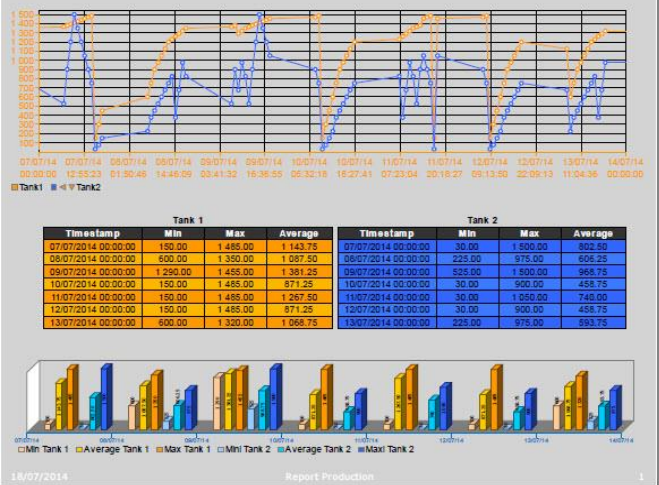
1 500
1 400
1 300
1 200
1 100
1 000
900
800
700
600
500
400
300
200
100
0

07/07/14 00:00:00
07/07/14 12:55:23
08/07/14 01:50:46
08/07/14 14:46:09
09/07/14 03:41:32
09/07/14 16:36:55
10/07/14 05:32:18
10/07/14 18:27:41
11/07/14 07:23:04
11/07/14 20:18:27
12/07/14 09:13:50
12/07/14 22:09:13
13/07/14 11:04:36
14/07/14 00:00:00

Tank1 Tank2

Tank 1

| Timestamp | Min | Max | Average |
|---|---|---|---|
| 07/07/2014 00:00:00 | 150.00 | 1 485.00 | 1 143.75 |
| 08/07/2014 00:00:00 | 600.00 | 1 350.00 | 1 087.50 |
| 09/07/2014 00:00:00 | 1 290.00 | 1 455.00 | 1 381.25 |
| 10/07/2014 00:00:00 | 150.00 | 1 485.00 | 871.25 |
| 11/07/2014 00:00:00 | 150.00 | 1 485.00 | 1 267.50 |
| 12/07/2014 00:00:00 | 150.00 | 1 485.00 | 871.25 |
| 13/07/2014 00:00:00 | 600.00 | 1 320.00 | 1 068.75 |

Tank 2

| Timestamp | Min | Max | Average |
|---|---|---|---|
| 07/07/2014 00:00:00 | 30.00 | 1 500.00 | 802.50 |
| 08/07/2014 00:00:00 | 225.00 | 975.00 | 605.25 |
| 09/07/2014 00:00:00 | 525.00 | 1 500.00 | 966.75 |
| 10/07/2014 00:00:00 | 30.00 | 900.00 | 458.75 |
| 11/07/2014 00:00:00 | 30.00 | 1 050.00 | 740.00 |
| 12/07/2014 00:00:00 | 30.00 | 900.00 | 458.75 |
| 13/07/2014 00:00:00 | 225.00 | 975.00 | 593.75 |

07/07/14
08/07/14
14/07/14

Min Tank 1 Average Tank 1 Max Tank 1 Mini Tank 2 Average Tank 2 Maxi Tank 2

18/07/2014 Report Production 1